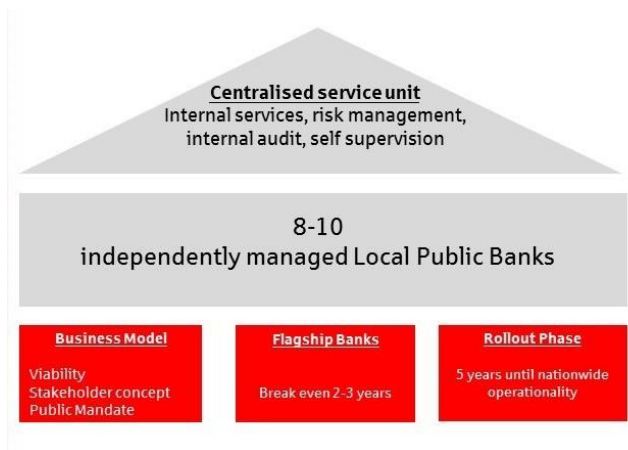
Centralised service unit
Internal services, risk management, internal audit, self supervision

8-10
independently managed Local Public Banks

Business Model
Viability
Stakeholder concept
Public Mandate

Flagship Banks
Break even 2-3 years

Rollout Phase
5 years until nationwide operationality